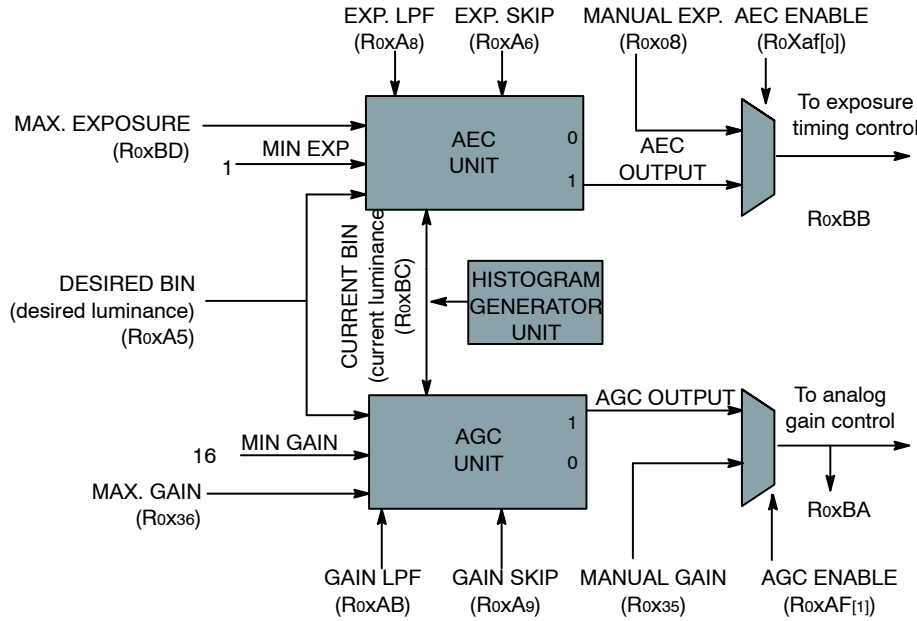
EXP. LPF
(R0xA8)

EXP. SKIP
(R0xA6)

MANUAL EXP.
(R0x08)

AEC ENABLE
(R0Xaf[0])

MAX. EXPOSURE
(R0xBD)

MIN EXP

1

AEC
UNIT

0

1

AEC
OUTPUT

To exposure
timing control

R0xBB

DESIRED BIN
(desired luminance)
(R0xA5)

CURRENT BIN
(current luminance)
(R0xBC)

HISTOGRAM
GENERATOR
UNIT

AGC OUTPUT

To analog
gain control

1

0

MIN GAIN

16

AGC
UNIT

MAX. GAIN
(R0x36)

R0xBA

GAIN LPF
(R0xAB)

GAIN SKIP
(R0xA9)

MANUAL GAIN
(R0x35)

AGC ENABLE
(R0xAF[1])